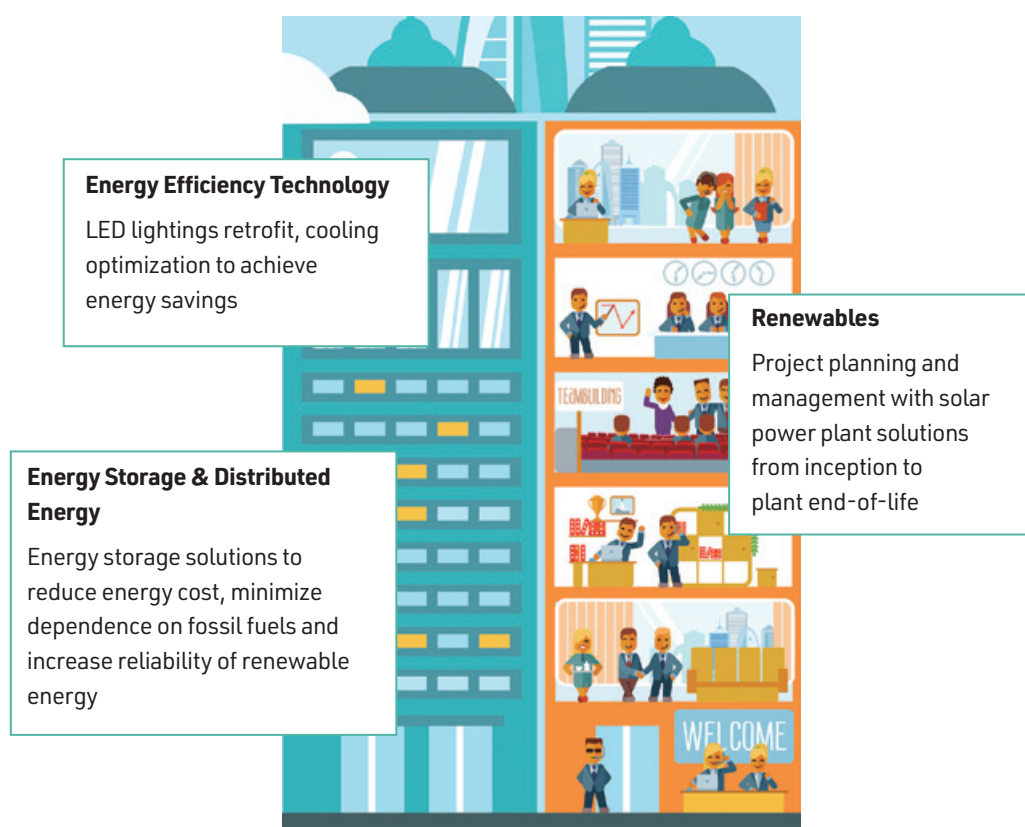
Energy Efficiency Technology

LED lightings retrofit, cooling optimization to achieve energy savings

Renewables

Project planning and management with solar power plant solutions from inception to plant end-of-life

TEAMBUILDING

Energy Storage & Distributed Energy

Energy storage solutions to reduce energy cost, minimize dependence on fossil fuels and increase reliability of renewable energy

WELCOME